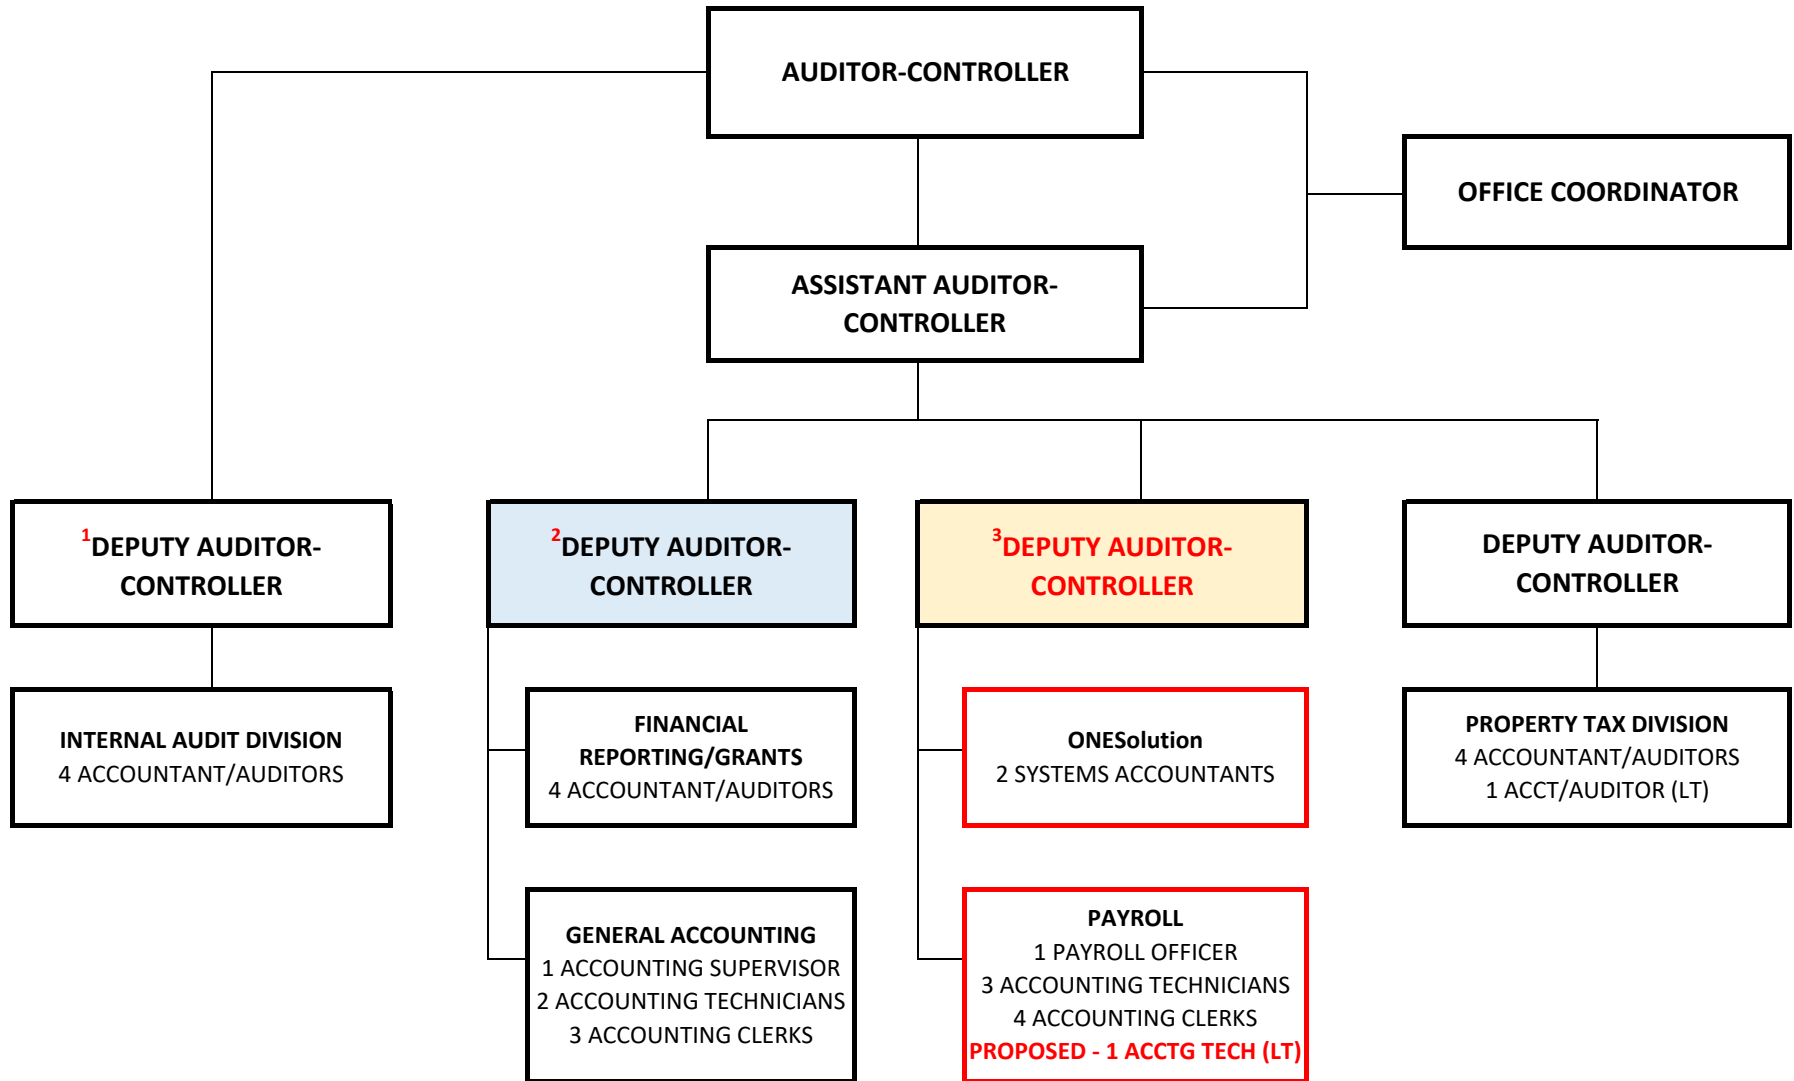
AUDITOR-CONTROLLER

OFFICE COORDINATOR

ASSISTANT AUDITOR-CONTROLLER

$^1$DEPUTY AUDITOR-CONTROLLER

INTERNAL AUDIT DIVISION
4 ACCOUNTANT/AUDITORS

$^2$DEPUTY AUDITOR-CONTROLLER

FINANCIAL REPORTING/GRANTS
4 ACCOUNTANT/AUDITORS

GENERAL ACCOUNTING
1 ACCOUNTING SUPERVISOR
2 ACCOUNTING TECHNICIANS
3 ACCOUNTING CLERKS

$^3$DEPUTY AUDITOR-CONTROLLER

ONESolution
2 SYSTEMS ACCOUNTANTS

PAYROLL
1 PAYROLL OFFICER
3 ACCOUNTING TECHNICIANS
4 ACCOUNTING CLERKS
PROPOSED - 1 ACCTG TECH (LT)

DEPUTY AUDITOR-CONTROLLER

PROPERTY TAX DIVISION
4 ACCOUNTANT/AUDITORS
1 ACCT/AUDITOR (LT)